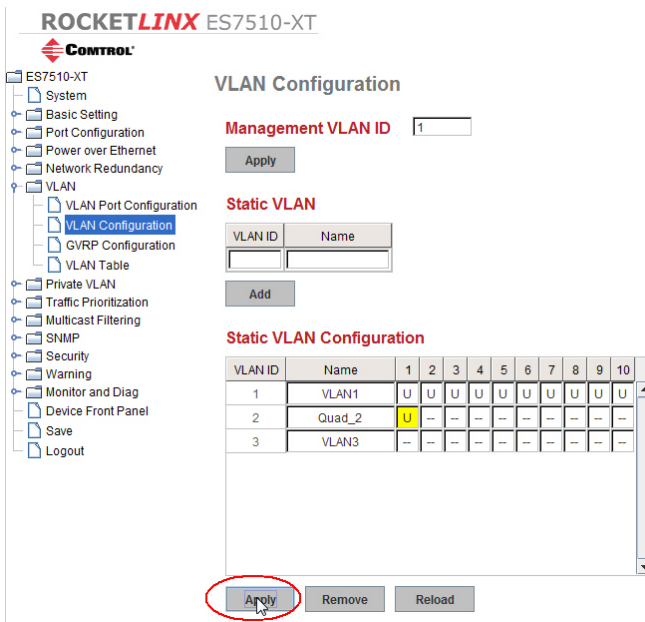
ROCKETLINX ES7510-XT
COMTROL

ES7510-XT
System
Basic Setting
Port Configuration
Power over Ethernet
Network Redundancy
VLAN
VLAN Port Configuration
VLAN Configuration
GVRP Configuration
VLAN Table
Private VLAN
Traffic Prioritization
Multicast Filtering
SNMP
Security
Warning
Monitor and Diag
Device Front Panel
Save
Logout

VLAN Configuration

Management VLAN ID 1

Apply

Static VLAN

| VLAN ID | Name |
|---|---|
| | |

Add

Static VLAN Configuration

| VLAN ID | Name | 1 | 2 | 3 | 4 | 5 | 6 | 7 | 8 | 9 | 10 |
|---|---|---|---|---|---|---|---|---|---|---|---|
| 1 | VLAN1 | U | U | U | U | U | U | U | U | U | U |
| 2 | Quad_2 | U | -- | -- | -- | -- | -- | -- | -- | -- | -- |
| 3 | VLAN3 | -- | -- | -- | -- | -- | -- | -- | -- | -- | -- |

Apply Remove Reload